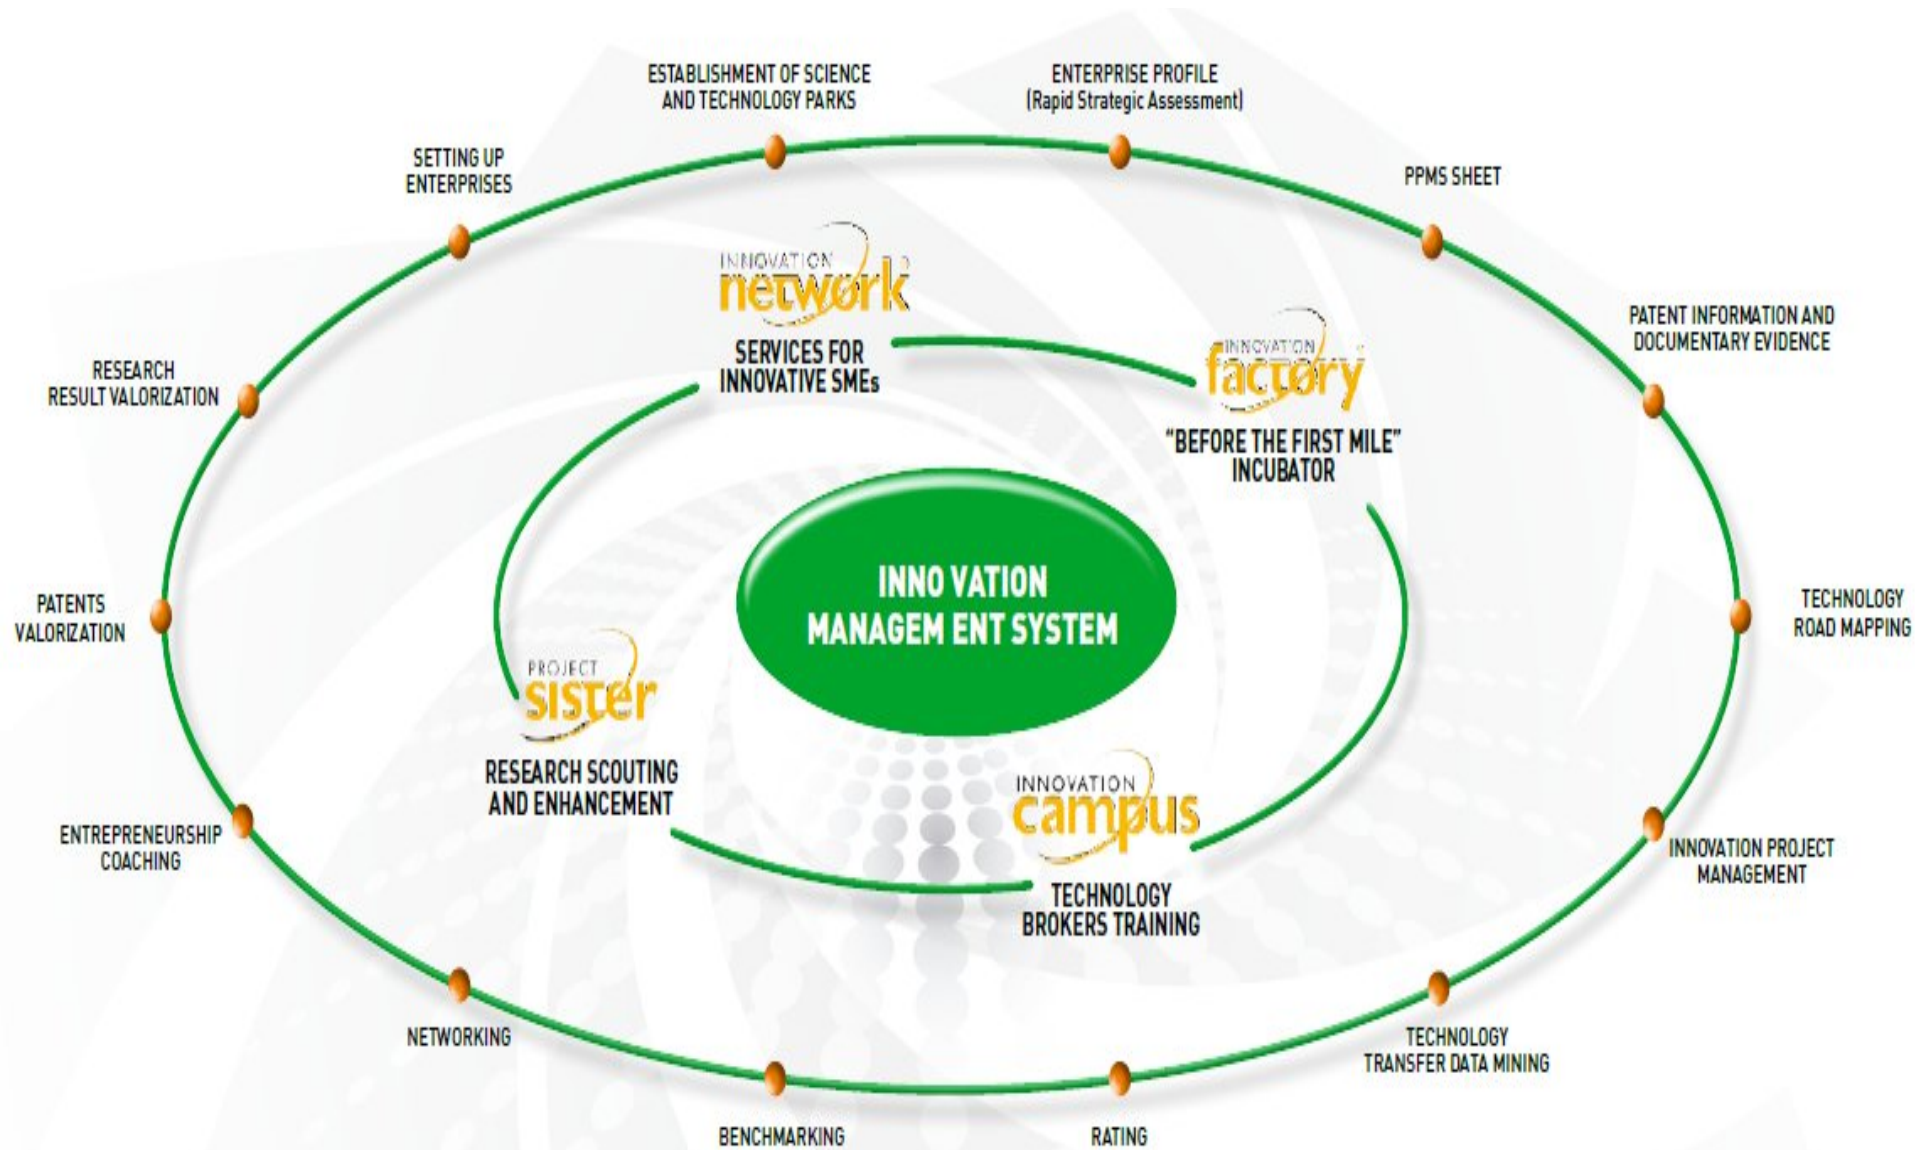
ESTABLISHMENT OF SCIENCE AND TECHNOLOGY PARKS

ENTERPRISE PROFILE (Rapid Strategic Assessment)

SETTING UP ENTERPRISES

PPMS SHEET

INNOVATION network

SERVICES FOR INNOVATIVE SMEs

INNOVATION factory

"BEFORE THE FIRST MILE" INCUBATOR

PATENT INFORMATION AND DOCUMENTARY EVIDENCE

RESEARCH RESULT VALORIZATION

PATENTS VALORIZATION

INNO VATION MANAGEM ENT SYSTEM

TECHNOLOGY ROAD MAPPING

PROJECT sister

RESEARCH SCOUTING AND ENHANCEMENT

INNOVATION campus

TECHNOLOGY BROKERS TRAINING

ENTREPRENEURSHIP COACHING

INNOVATION PROJECT MANAGEMENT

NETWORKING

TECHNOLOGY TRANSFER DATA MINING

BENCHMARKING

RATING